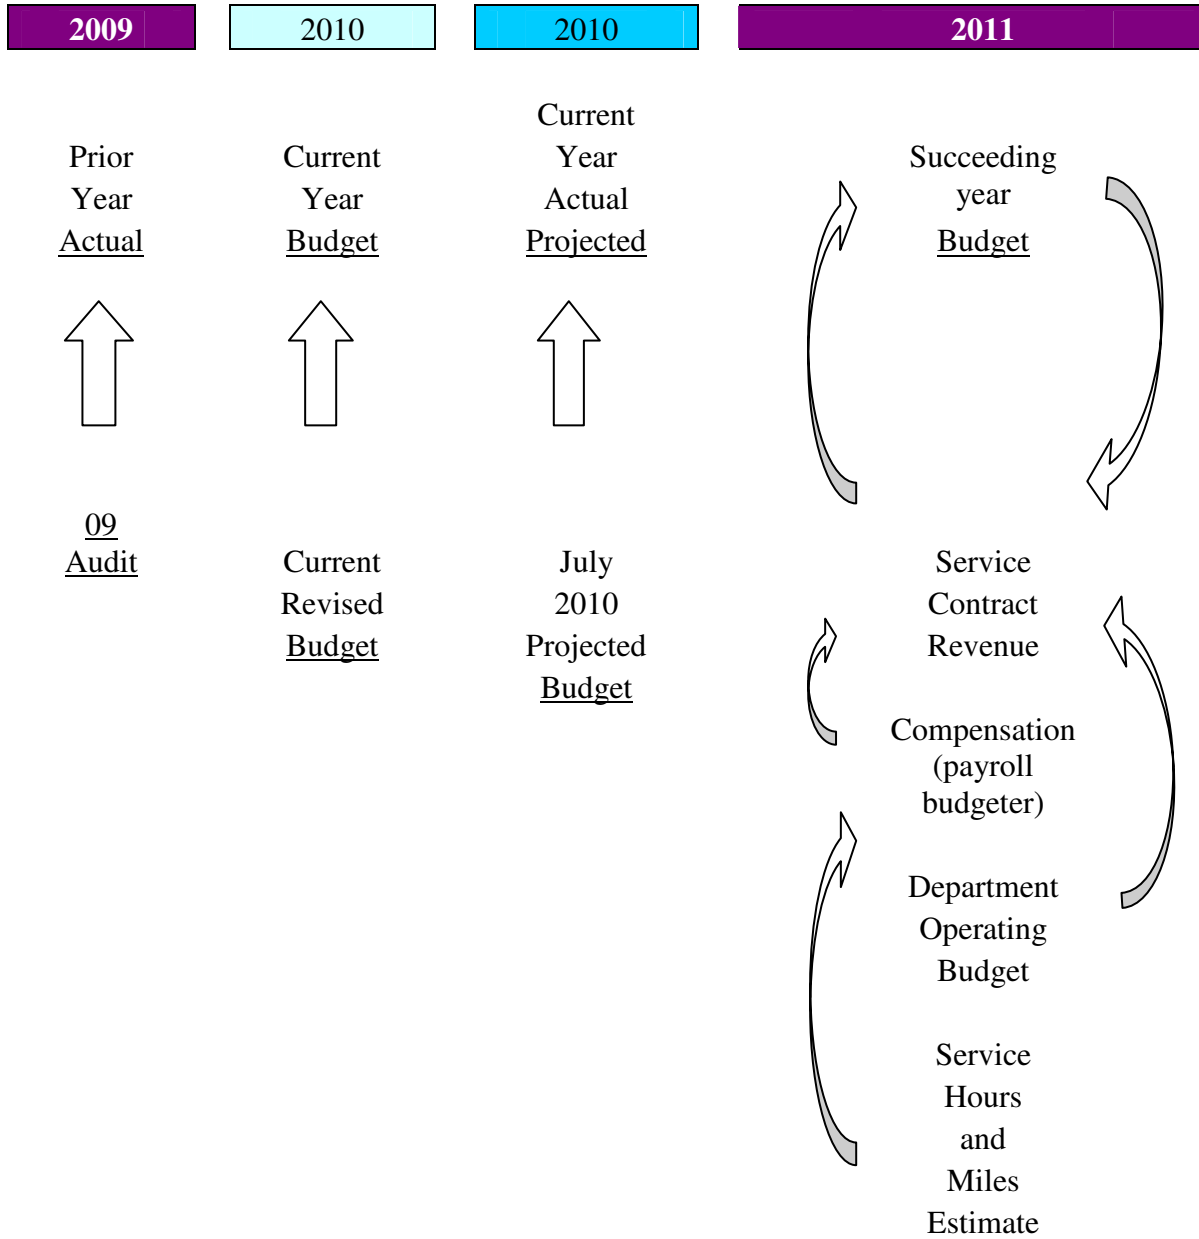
2009

2010

2010

2011

Prior Year Actual

Current Year Budget

Current Year Actual Projected

Succeeding year Budget

09 Audit

Current Revised Budget

July 2010 Projected Budget

Service Contract Revenue

Compensation (payroll budgeter)

Department Operating Budget

Service Hours and Miles Estimate